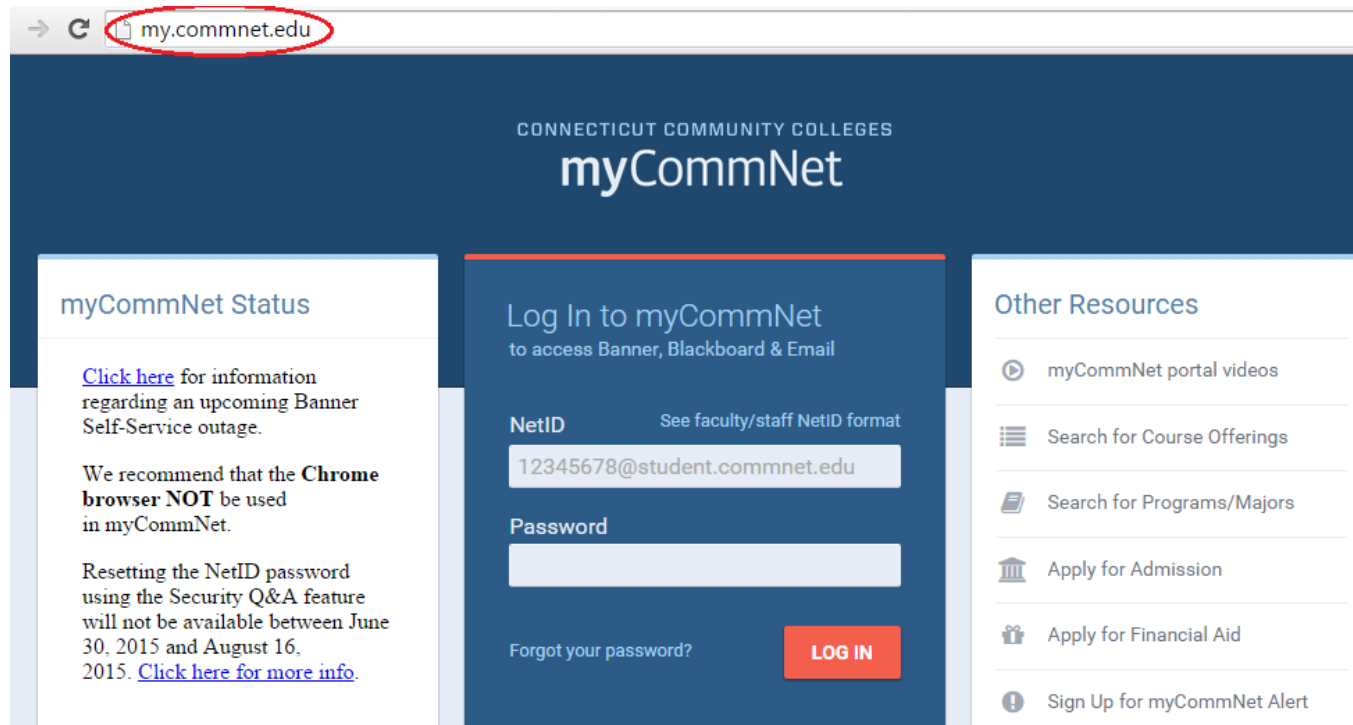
my.commnet.edu

CONNECTICUT COMMUNITY COLLEGES
myCommNet

myCommNet Status

Click here for information regarding an upcoming Banner Self-Service outage.

We recommend that the **Chrome browser NOT** be used in myCommNet.

Resetting the NetID password using the Security Q&A feature will not be available between June 30, 2015 and August 16, 2015. Click here for more info.

Log In to myCommNet
to access Banner, Blackboard & Email

NetID
See faculty/staff NetID format
12345678@student.commnet.edu

Password

Forgot your password?

LOG IN

Other Resources

myCommNet portal videos

Search for Course Offerings

Search for Programs/Majors

Apply for Admission

Apply for Financial Aid

Sign Up for myCommNet Alert